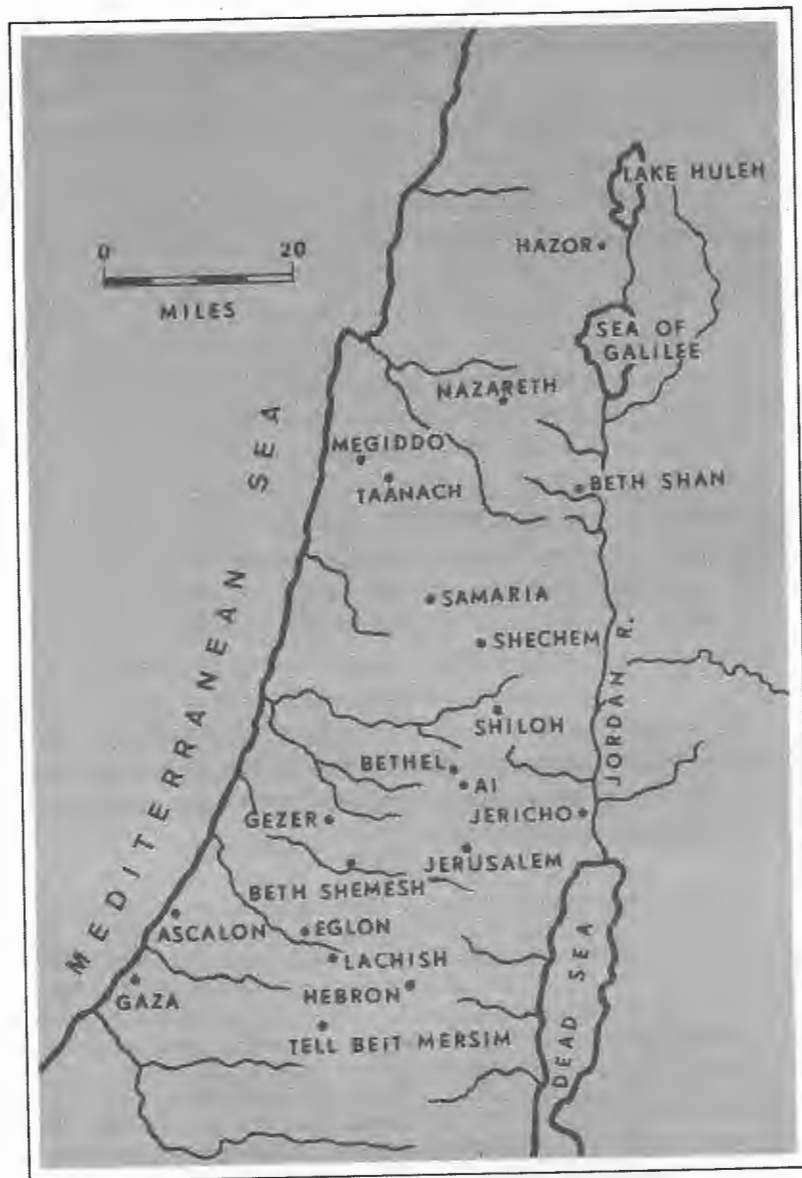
LAKE HULEH
0
20
MILES
HAZOR
SEA OF GALILEE
NAZARETH
MEGIDDO
TAANACH
BETH SHAN
MEDITERRANEAN SEA
SAMARIA
SHECHEM
JORDAN R.
SHILOH
BETHEL
AI
GEZER
JERICHO
JERUSALEM
BETH SHEMESH
ASCALON
EGLON
LACHISH
GAZA
HEBRON
TELL BEIT MERSIM
DEAD SEA